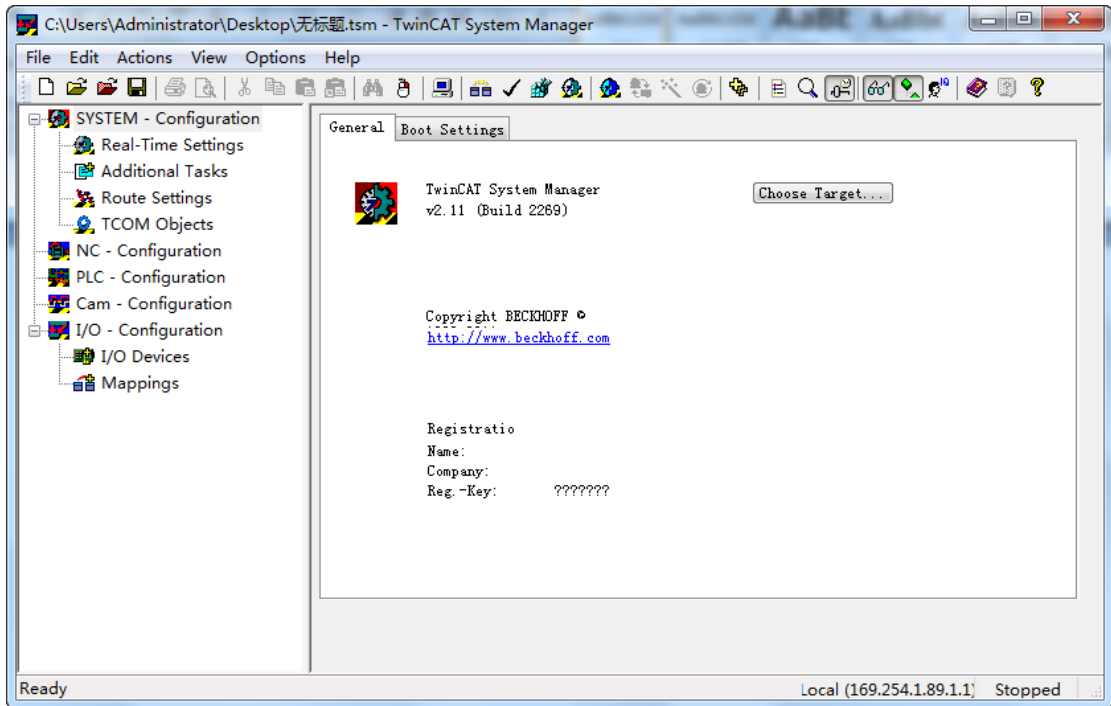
C:\Users\Administrator\Desktop\无标题.tsm - TwinCAT System Manager

File Edit Actions View Options Help

SYSTEM - Configuration
Real-Time Settings
Additional Tasks
Route Settings
TCOM Objects
NC - Configuration
PLC - Configuration
Cam - Configuration
I/O - Configuration
I/O Devices
Mappings

General | Boot Settings

TwinCAT System Manager
v2.11 (Build 2269)

Choose Target...

Copyright BECKHOFF ©
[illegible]
http://www.beckhoff.com

Registratio
Name:
Company:
Reg.-Key: ???????

Ready
Local (169.254.1.89.1.1) Stopped